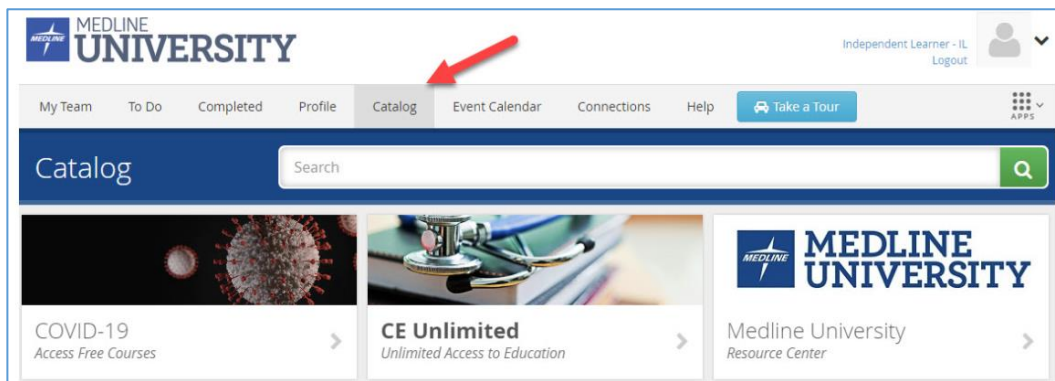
MEDLINE MEDLINE UNIVERSITY

Independent Learner - IL
Logout

My Team To Do Completed Profile Catalog Event Calendar Connections Help Take a Tour APPS

Catalog

Search

MEDLINE MEDLINE UNIVERSITY

COVID-19
Access Free Courses

CE Unlimited
Unlimited Access to Education

Medline University
Resource Center